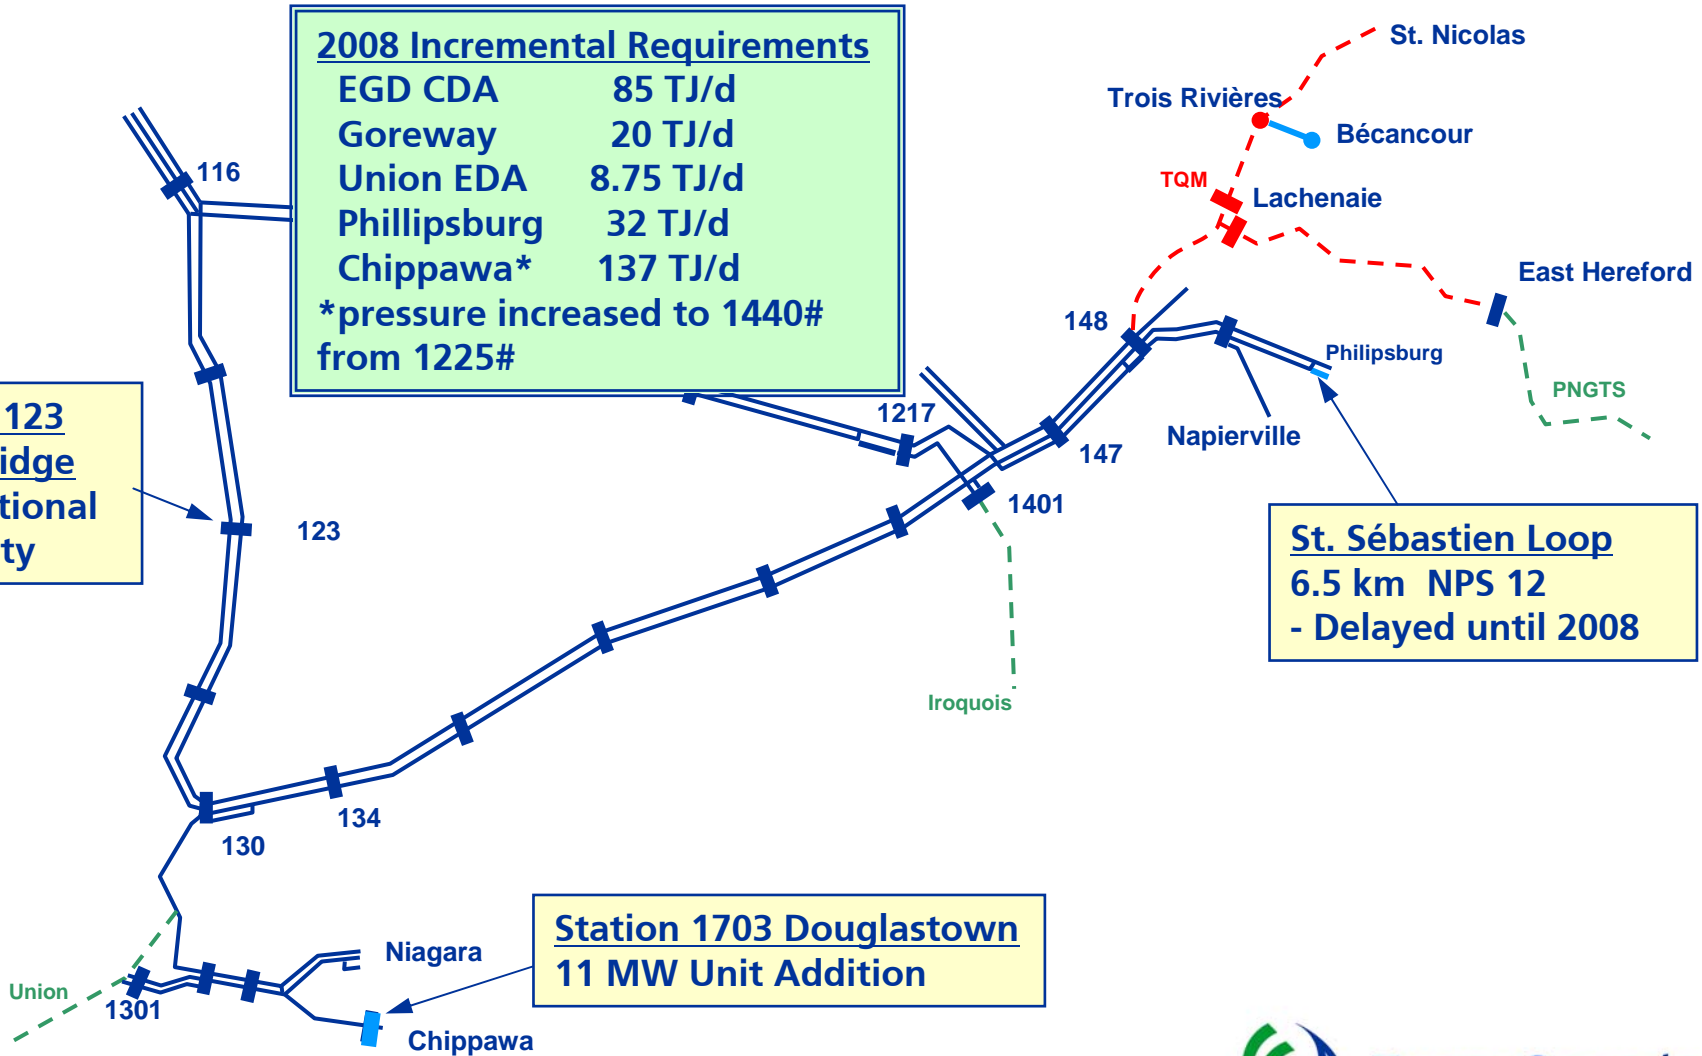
2008 Incremental Requirements
EGD CDA 85 TJ/d
Goreway 20 TJ/d
Union EDA 8.75 TJ/d
Phillipsburg 32 TJ/d
Chippawa* 137 TJ/d
*pressure increased to 1440# from 1225#

St. Nicolas
Trois Rivières
Bécancour
TQM
Lachenaie
East Hereford
148
Philipsburg
PNGTS
Napierville
147
1217
1401
116
123
idge
tional
ty
123
Iroquois

St. Sébastien Loop
6.5 km NPS 12
- Delayed until 2008

134
130
Niagara
Union
1301
Chippawa

Station 1703 Douglastown
11 MW Unit Addition